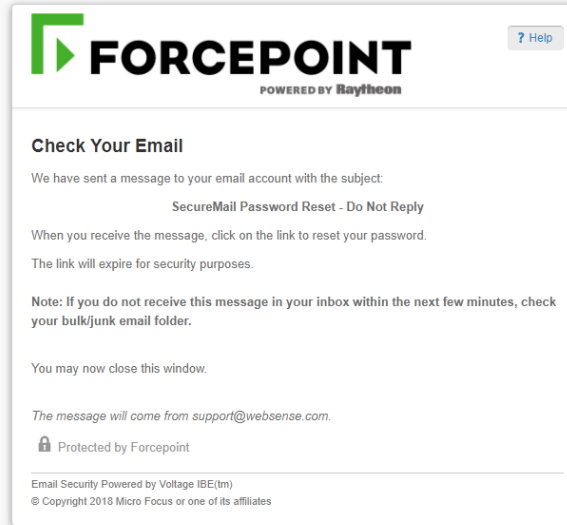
FORCEPOINT
POWERED BY Raytheon

? Help

Check Your Email

We have sent a message to your email account with the subject:

SecureMail Password Reset - Do Not Reply

When you receive the message, click on the link to reset your password.

The link will expire for security purposes.

Note: If you do not receive this message in your inbox within the next few minutes, check your bulk/junk email folder.

You may now close this window.

The message will come from support@websense.com.

Protected by Forcepoint

Email Security Powered by Voltage IBE(tm)
© Copyright 2018 Micro Focus or one of its affiliates